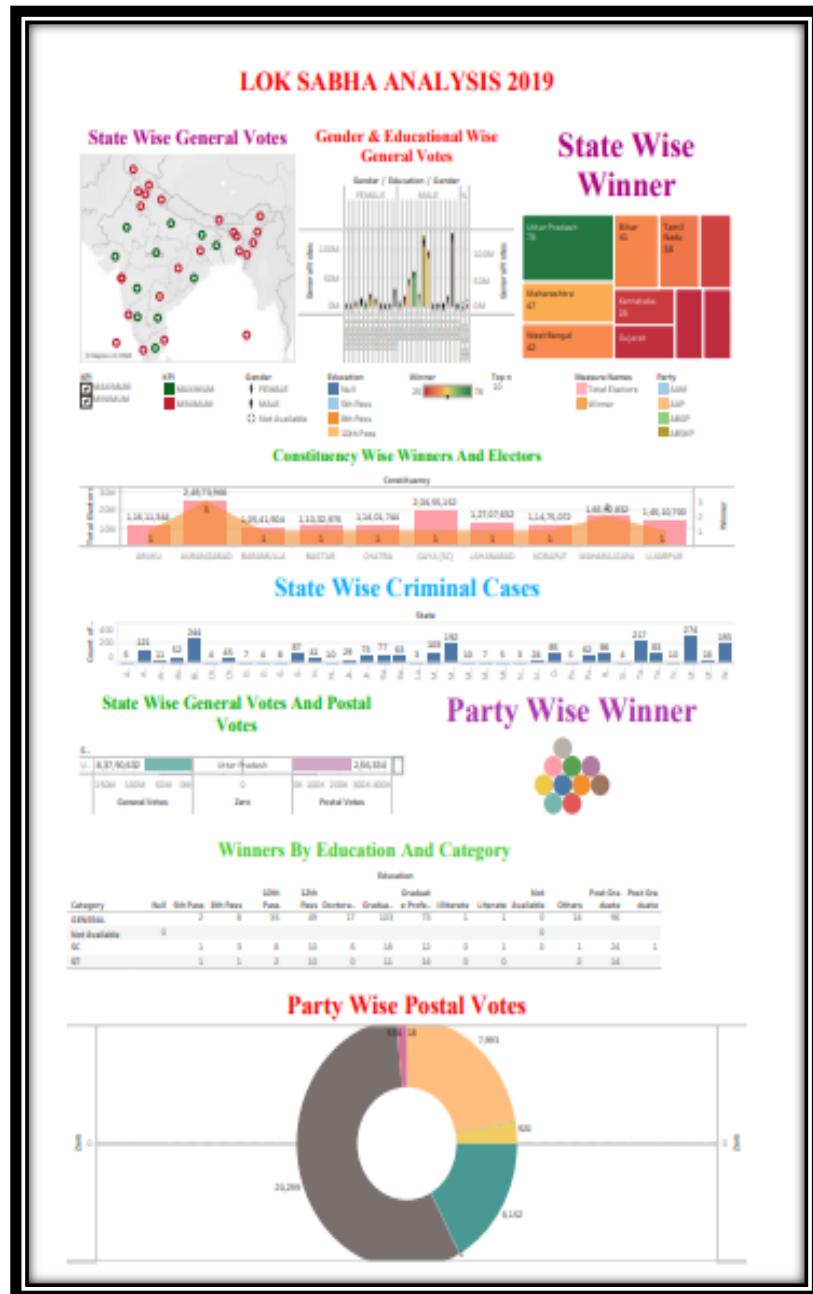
LOK SABHA ANALYSIS 2019

State Wise General Votes

Gender & Educational Wise General Votes

Gender / Education / Gender

FEMALE MALE

100M
50M
0M

State Wise Winner

Uttar Pradesh 78

Bihar 41

Tamil Nadu 38

Maharashtra 47

Karnataka 28

West Bengal 42

Gujarat

KPI MAXIMUM MINIMUM

KPI MAXIMUM MINIMUM

Gender FEMALE MALE Not Available

Education Null 5th Pass 8th Pass 10th Pass

Winner 26 78

Top n 10

Measure Names Total Electors Winner

Party AAM AAP ABGP ABHP

Constituency Wise Winners And Electors

Constituency

30M
20M
10M
0M

Total Electors

1,16,11,944
2,49,73,966
1,05,41,904
1,13,32,876
1,16,01,766
2,06,95,152
1,27,07,652
1,14,76,072
1,65,45,032
1,49,10,700

ARAKU AURANGABAD BARAMULLA BASTAR CHATRA GAYA (SC) JAHANABAD KORAPUT MAHARAJGANJ UJIARPUR

Winner

State Wise Criminal Cases

State

400
200
0

Count of

6 131 31 62 244 4 45 7 6 6 87 41 10 29 75 77 63 3 103 192 10 7 5 5 26 86 6 62 96 4 217 83 10 274 16 185

State Wise General Votes And Postal Votes

U.. 6,37,90,632

Uttar Pradesh

2,64,334

150M 100M 50M 0M

General Votes

0

Zero

0K 100K 200K 300K 400K

Postal Votes

Party Wise Winner

Winners By Education And Category

Education

| Category | Null | 5th Pass | 8th Pass | 10th Pass | 12th Pass | Doctora.. | Gradua.. | Graduate Profe.. | Illiterate | Literate | Not Available | Others | Post Graduate | Post Graduate |
|---|---|---|---|---|---|---|---|---|---|---|---|---|---|---|
| GENERAL | | 2 | 8 | 35 | 49 | 17 | 103 | 75 | 1 | 1 | 0 | 14 | 96 | |
| Not Available | 0 | | | | | | | | | | 0 | | | |
| SC | | 1 | 5 | 8 | 10 | 6 | 18 | 13 | 0 | 1 | 0 | 1 | 24 | 1 |
| ST | | 1 | 1 | 2 | 10 | 0 | 11 | 14 | 0 | 0 | | 2 | 14 | |

Party Wise Postal Votes

7,993

620

6,162

20,299

Zero 0 Zero